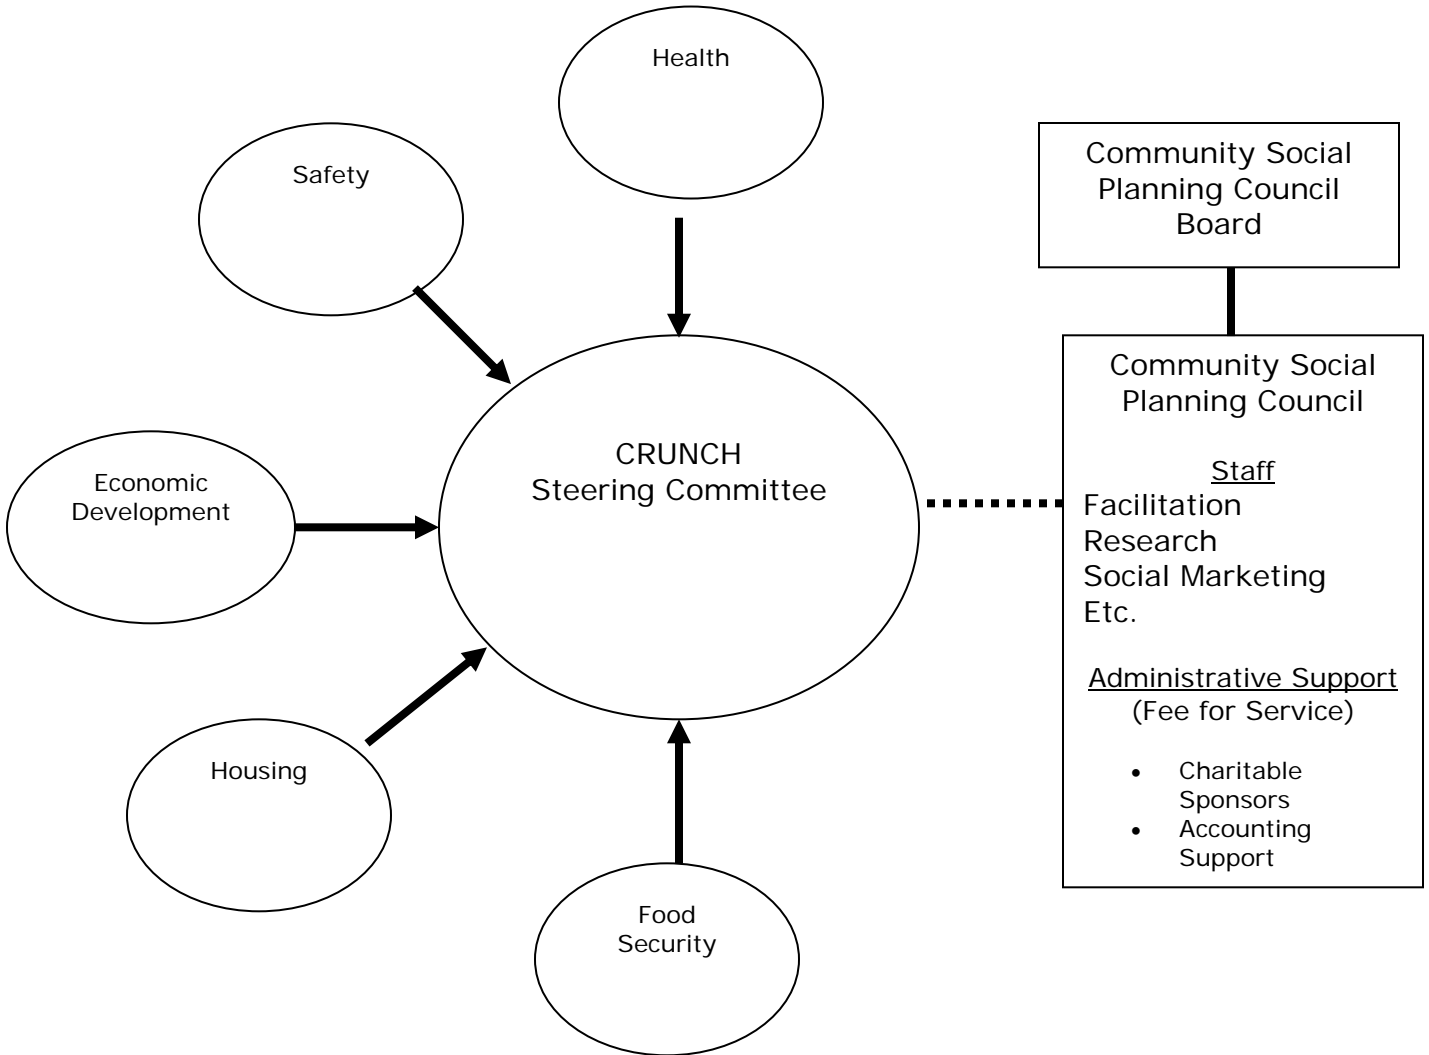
Health

Safety

Community Social Planning Council Board

Community Social Planning Council

Staff
Facilitation
Research
Social Marketing
Etc.

Administrative Support
(Fee for Service)

- Charitable Sponsors
- Accounting Support

CRUNCH
Steering Committee

Economic Development

Housing

Food Security